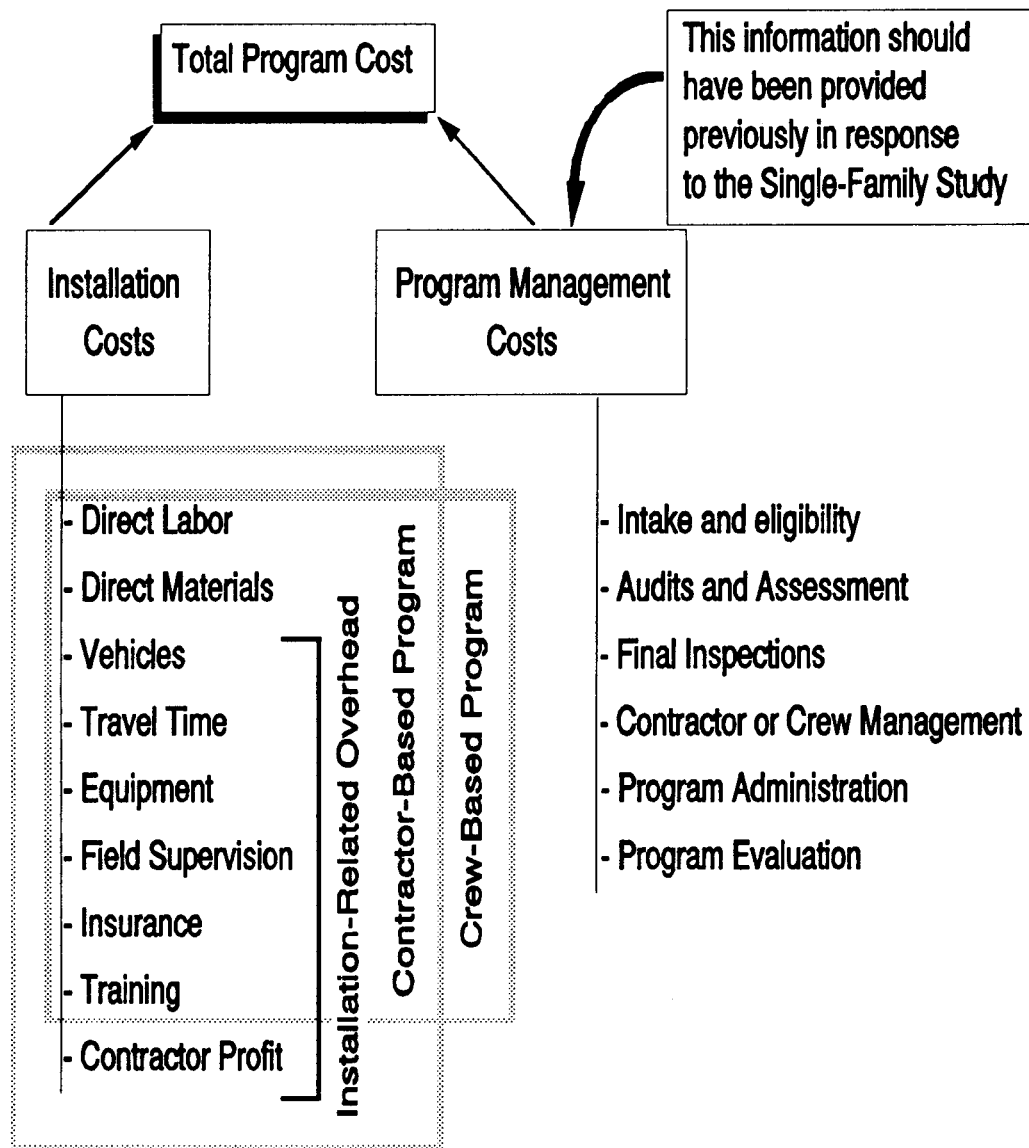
Total Program Cost

This information should have been provided previously in response to the Single-Family Study

Installation Costs

Program Management Costs

- Direct Labor
- Direct Materials
- Vehicles
- Travel Time
- Equipment
- Field Supervision
- Insurance
- Training
- Contractor Profit

Installation-Related Overhead

Contractor-Based Program

Crew-Based Program

- Intake and eligibility
- Audits and Assessment
- Final Inspections
- Contractor or Crew Management
- Program Administration
- Program Evaluation